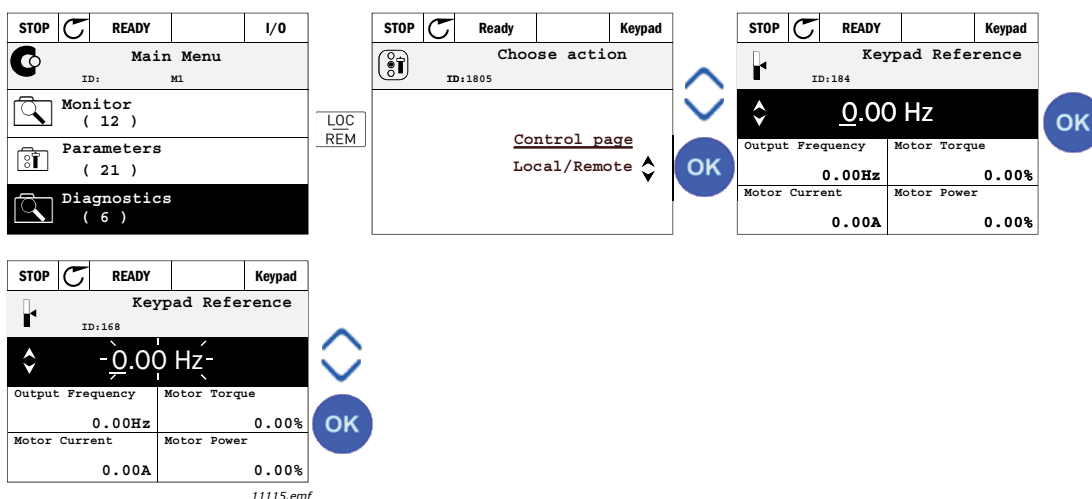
STOP | READY | I/O
Main Menu
ID: M1
Monitor
( 12 )
Parameters
( 21 )
Diagnostics
( 6 )

LOC
REM

STOP | Ready | Keypad
Choose action
ID:1805
Control page
Local/Remote

OK

STOP | READY | Keypad
Keypad Reference
ID:184
0.00 Hz

| Output Frequency | Motor Torque |
|---|---|
| 0.00Hz | 0.00% |
| Motor Current | Motor Power |
| 0.00A | 0.00% |

OK

STOP | READY | Keypad
Keypad Reference
ID:168
0.00 Hz

| Output Frequency | Motor Torque |
|---|---|
| 0.00Hz | 0.00% |
| Motor Current | Motor Power |
| 0.00A | 0.00% |

OK

11115.emf